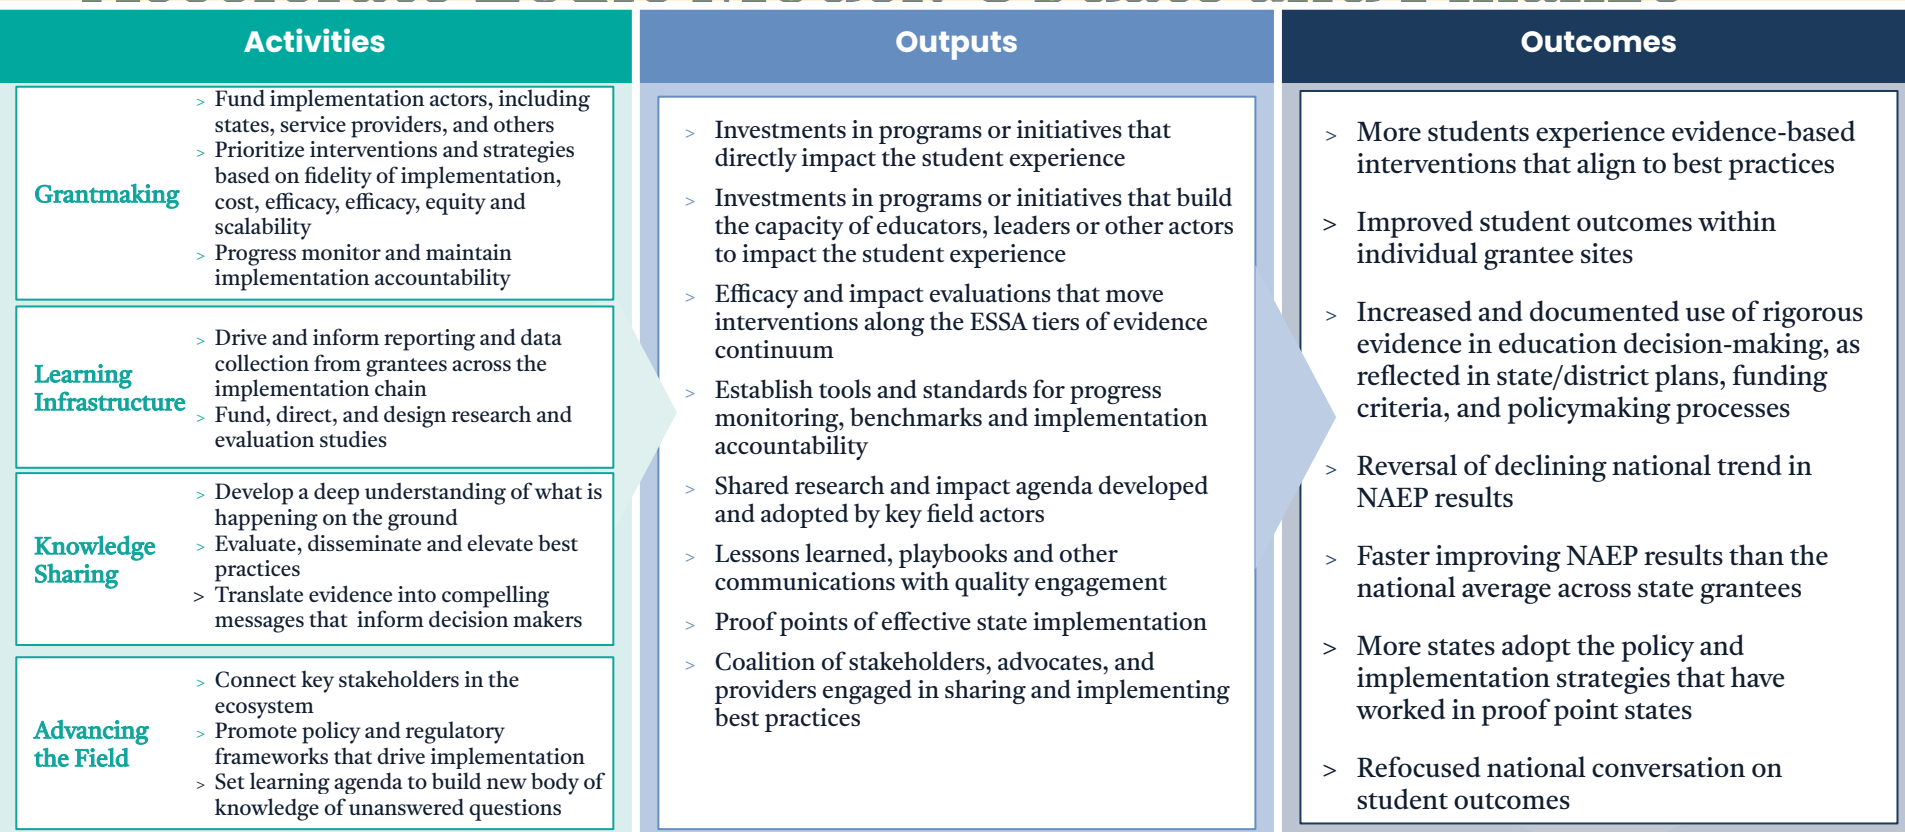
Activities

Grantmaking

> Fund implementation actors, including states, service providers, and others
> Prioritize interventions and strategies based on fidelity of implementation, cost, efficacy, efficacy, equity and scalability
> Progress monitor and maintain implementation accountability

Learning Infrastructure

> Drive and inform reporting and data collection from grantees across the implementation chain
> Fund, direct, and design research and evaluation studies

Knowledge Sharing

> Develop a deep understanding of what is happening on the ground
> Evaluate, disseminate and elevate best practices
> Translate evidence into compelling messages that inform decision makers

Advancing the Field

> Connect key stakeholders in the ecosystem
> Promote policy and regulatory frameworks that drive implementation
> Set learning agenda to build new body of knowledge of unanswered questions

Outputs

> Investments in programs or initiatives that directly impact the student experience
> Investments in programs or initiatives that build the capacity of educators, leaders or other actors to impact the student experience
> Efficacy and impact evaluations that move interventions along the ESSA tiers of evidence continuum
> Establish tools and standards for progress monitoring, benchmarks and implementation accountability
> Shared research and impact agenda developed and adopted by key field actors
> Lessons learned, playbooks and other communications with quality engagement
> Proof points of effective state implementation
> Coalition of stakeholders, advocates, and providers engaged in sharing and implementing best practices

Outcomes

> More students experience evidence-based interventions that align to best practices
> Improved student outcomes within individual grantee sites
> Increased and documented use of rigorous evidence in education decision-making, as reflected in state/district plans, funding criteria, and policymaking processes
> Reversal of declining national trend in NAEP results
> Faster improving NAEP results than the national average across state grantees
> More states adopt the policy and implementation strategies that have worked in proof point states
> Refocused national conversation on student outcomes